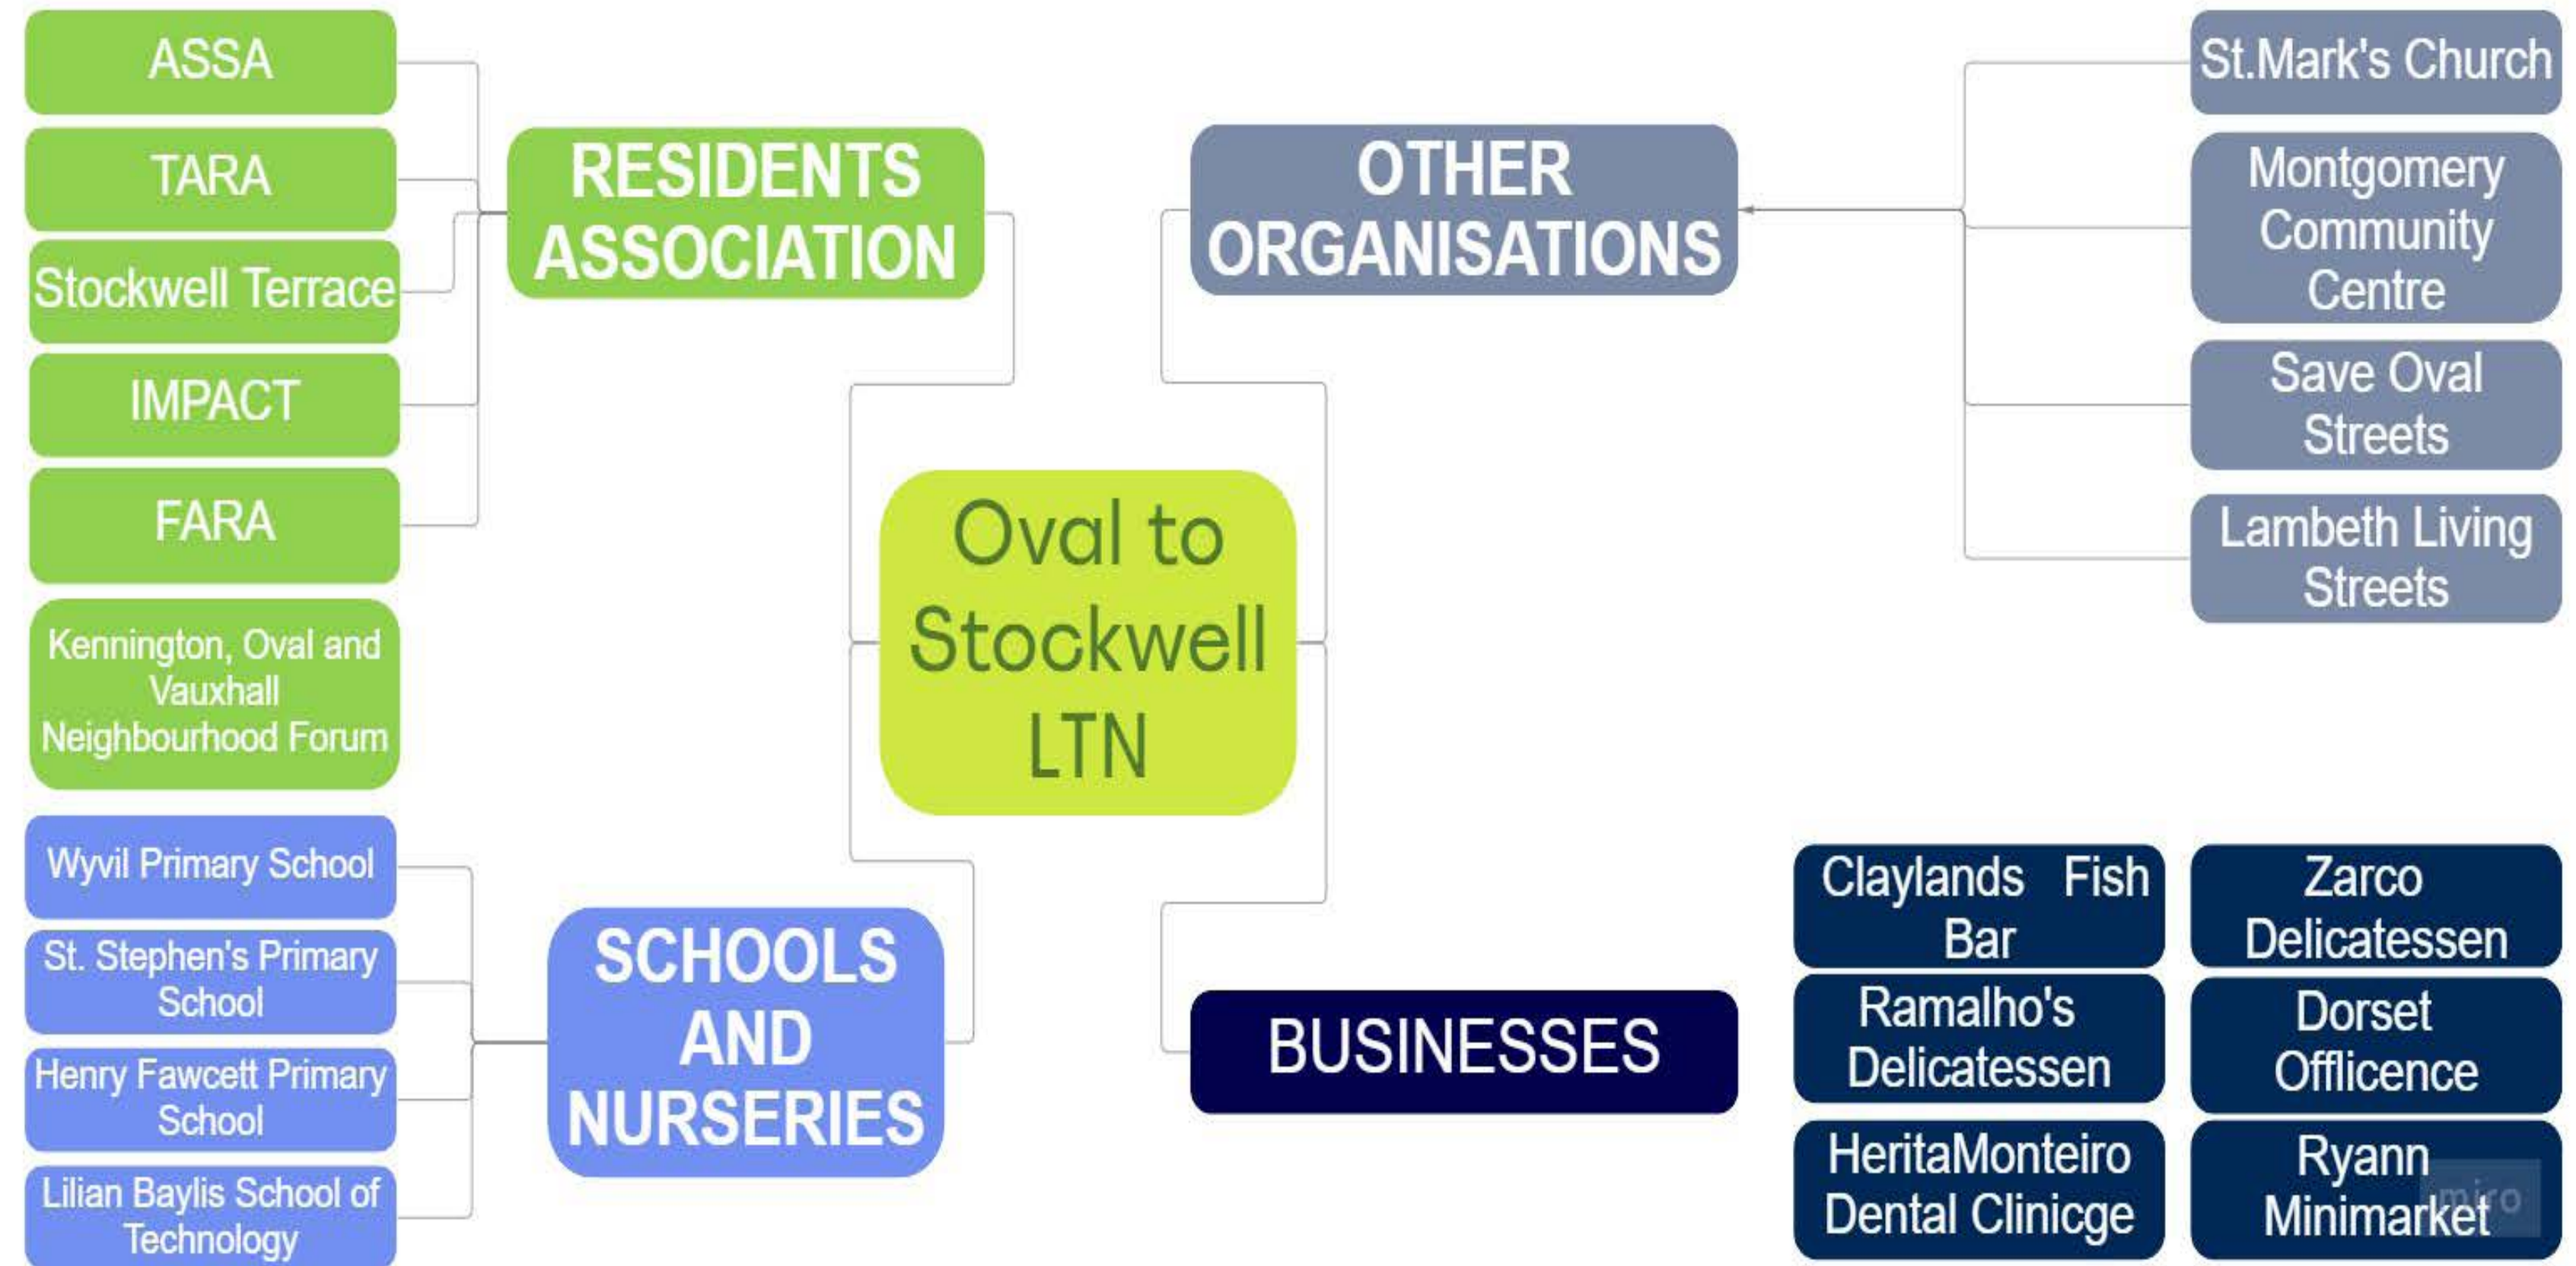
ASSA

TARA

Stockwell Terrace

IMPACT

FARA

Kennington, Oval and Vauxhall Neighbourhood Forum

RESIDENTS ASSOCIATION

OTHER ORGANISATIONS

St.Mark's Church

Montgomery Community Centre

Save Oval Streets

Lambeth Living Streets

Oval to Stockwell LTN

Wyvil Primary School

St. Stephen's Primary School

Henry Fawcett Primary School

Lilian Baylis School of Technology

SCHOOLS AND NURSERIES

BUSINESSES

Claylands Fish Bar

Zarco Delicatessen

Ramalho's Delicatessen

Dorset Officence

HeritaMonteiro Dental Clinicge

Ryann Minimarket

miro